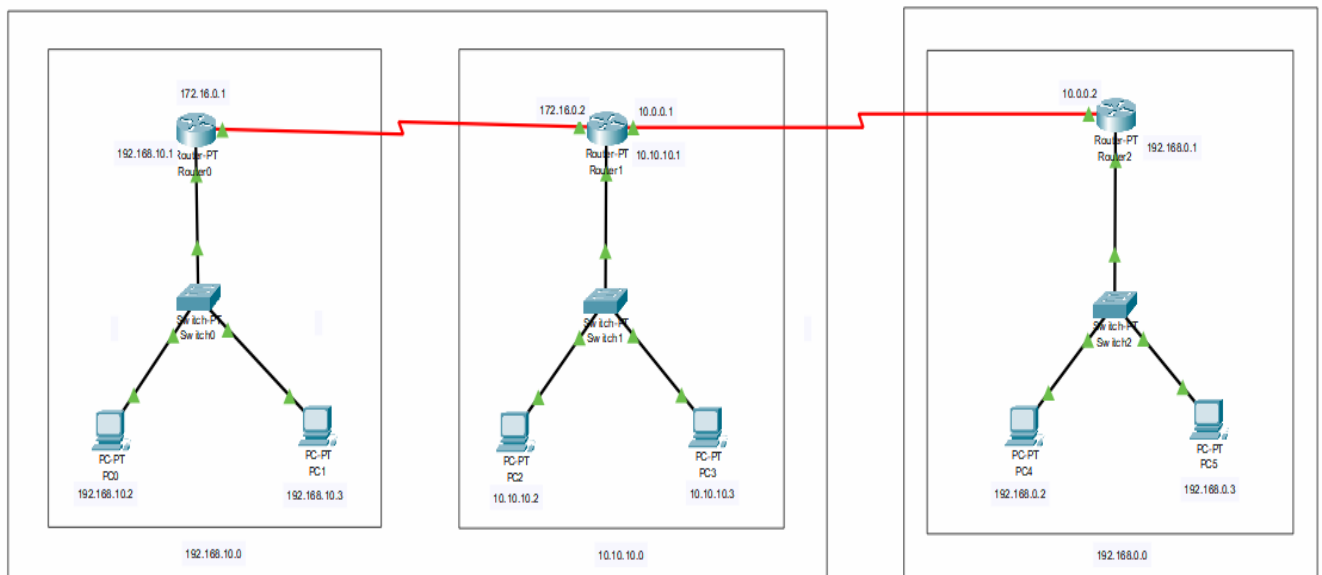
172.16.0.1
192.168.10.1
Router-PT
Router0

Switch-PT
Switch0

PC-PT
PC0
192.168.10.2

PC-PT
PC1
192.168.10.3

192.168.10.0

172.16.0.2
10.0.0.1
Router-PT
Router1
10.10.10.1

Switch-PT
Switch1

PC-PT
PC2
10.10.10.2

PC-PT
PC3
10.10.10.3

10.10.10.0

10.0.0.2
Router-PT
Router2
192.168.0.1

Switch-PT
Switch2

PC-PT
PC4
192.168.0.2

PC-PT
PC5
192.168.0.3

192.168.0.0